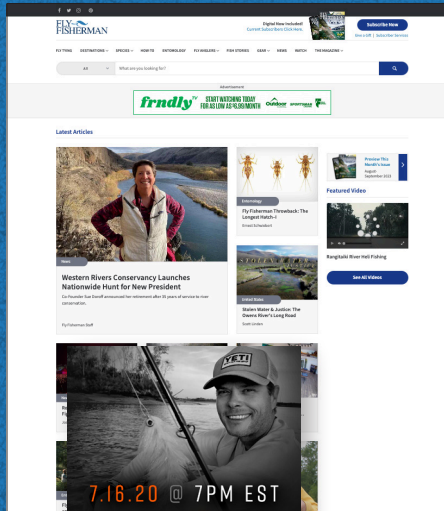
FLY FISHERMAN

Digital Now Included! Current Subscribers Click Here.

Subscribe Now

Give a Gift | Subscriber Services

FLY TYING DESTINATIONS SPECIES HOW-TO ENTOMOLOGY FLY ANGLERS FISH STORIES GEAR NEWS WATCH THE MAGAZINE

All What are you looking for?

Advertisement

frndly TV START WATCHING TODAY FOR AS LOW AS $6.99/MONTH Outdoor SPORTSMAN

Latest Articles

News

Western Rivers Conservancy Launches Nationwide Hunt for New President

Co-Founder Sue Doroff announced her retirement after 35 years of service to river conservation.

Fly Fisherman Staff

Entomology

Fly Fisherman Throwback: The Longest Hatch-?

Ernest Schwiebert

United States

Stolen Water & Justice: The Owens River's Long Road

Scott Linden

Preview This Month's Issue

August-September 2023

Featured Video

Rangitaiki River Heli Fishing

See All Videos

YETI

7.16.20 @ 7PM EST